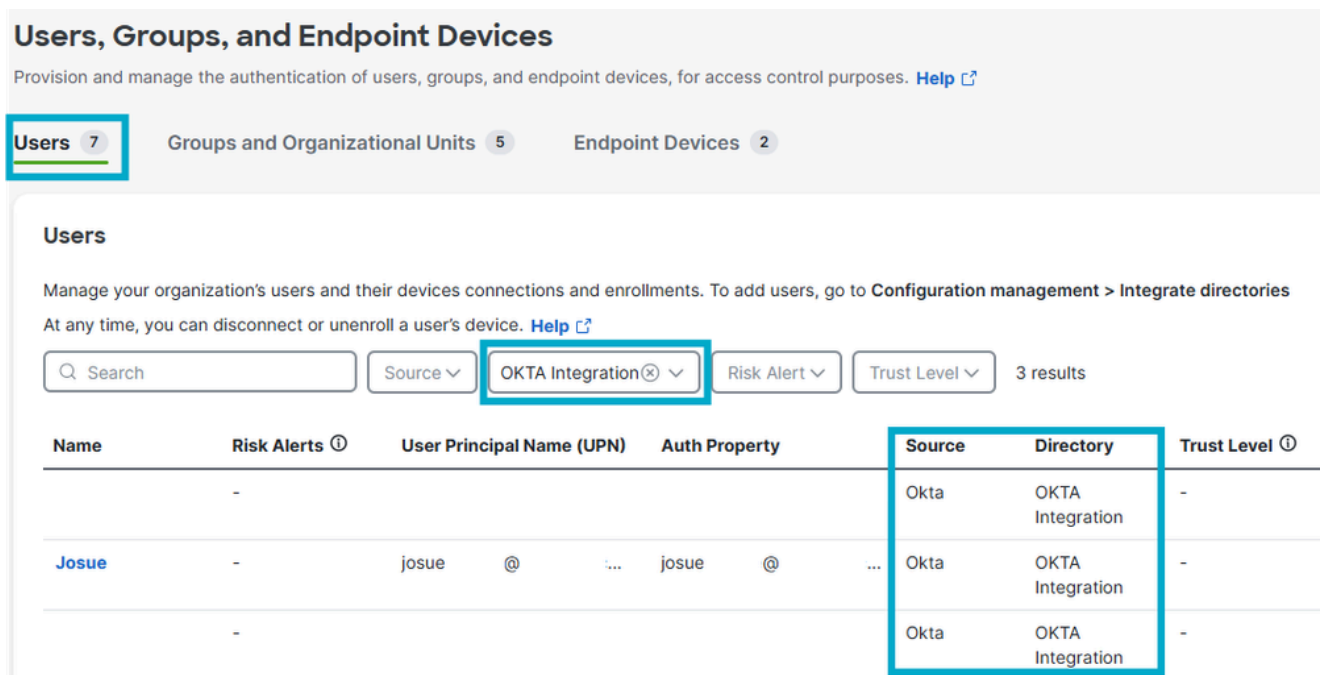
Users, Groups, and Endpoint Devices

Provision and manage the authentication of users, groups, and endpoint devices, for access control purposes. Help

Users 7 Groups and Organizational Units 5 Endpoint Devices 2

Users

Manage your organization's users and their devices connections and enrollments. To add users, go to Configuration management > Integrate directories

At any time, you can disconnect or unenroll a user's device. Help

Search Source OKTA Integration Risk Alert Trust Level 3 results

| Name | Risk Alerts | User Principal Name (UPN) | Auth Property | Source | Directory | Trust Level |
|---|---|---|---|---|---|---|
| | - | | | Okta | OKTA Integration | - |
| Josue | - | josue @ :... | josue @ ... | Okta | OKTA Integration | - |
| | - | | | Okta | OKTA Integration | - |